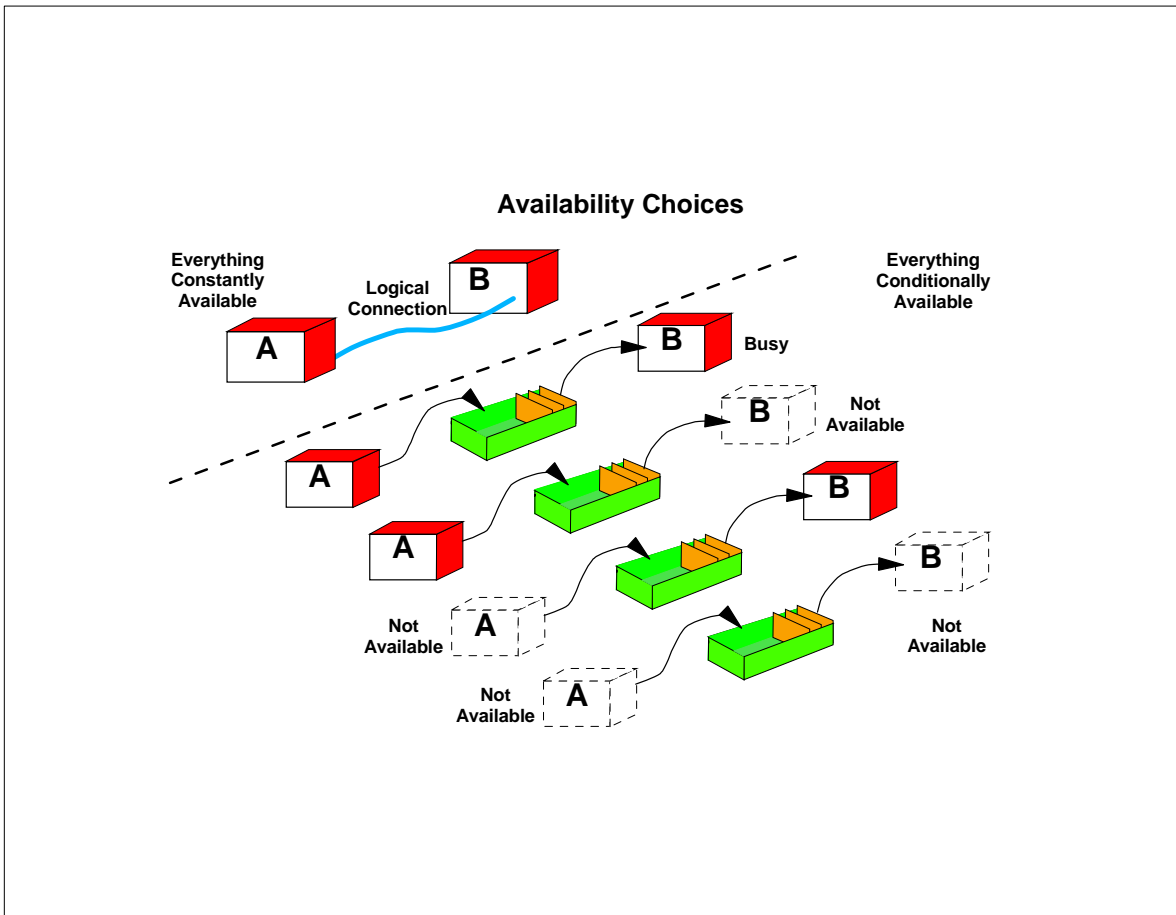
Availability Choices

Everything Constantly Available

Logical Connection

B

A

Everything Conditionally Available

B

Busy

A

B

Not Available

A

B

Not Available

A

B

Not Available

Not Available

A

Not Available